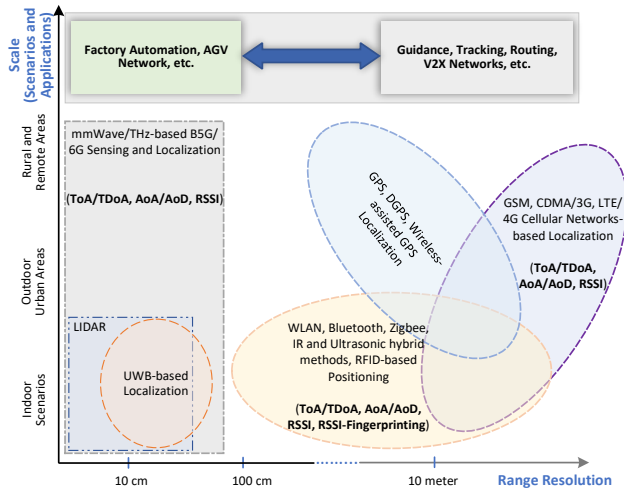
Scale (Scenarios and Applications)

Factory Automation, AGV Network, etc.

Guidance, Tracking, Routing, V2X Networks, etc.

Rural and Remote Areas

Outdoor Urban Areas

Indoor Scenarios

mmWave/THz-based B5G/ 6G Sensing and Localization

(ToA/TDoA, AoA/AoD, RSSI)

GPS, DGPS, Wireless-assisted GPS Localization

GSM, CDMA/3G, LTE/ 4G Cellular Networks-based Localization

(ToA/TDoA, AoA/AoD, RSSI)

LIDAR

UWB-based Localization

WLAN, Bluetooth, Zigbee, IR and Ultrasonic hybrid methods, RFID-based Positioning

(ToA/TDoA, AoA/AoD, RSSI, RSSI-Fingerprinting)

10 cm

100 cm

10 meter

Range Resolution